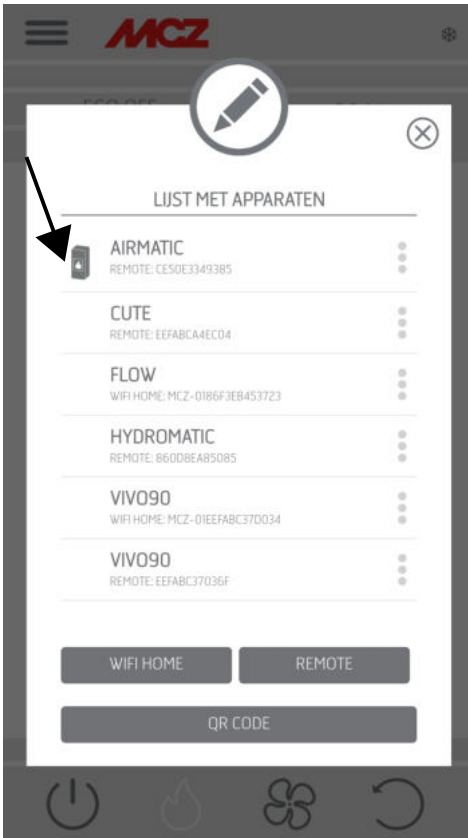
MCZ

ECO OFF

LIJST MET APPARATEN

AIRMATIC
REMOTE: CE50E3349385

CUTE
REMOTE: EEFABCA4EC04

FLOW
WIFI HOME: MCZ-0186F3E8453723

HYDROMATIC
REMOTE: 860D8EA85085

VIVO90
WIFI HOME: MCZ-01EEFABC37D034

VIVO90
REMOTE: EEFABC37036F

WIFI HOME

REMOTE

QR CODE